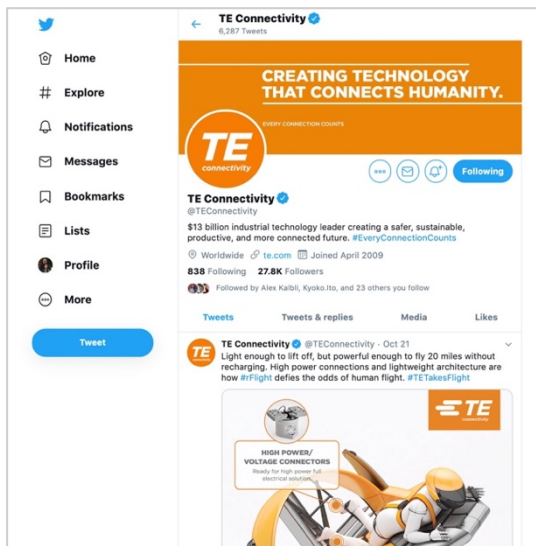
Home

Explore

Notifications

Messages

Bookmarks

Lists

Profile

More

Tweet

TE Connectivity
6,287 Tweets

CREATING TECHNOLOGY THAT CONNECTS HUMANITY.

EVERY CONNECTION COUNTS

TE connectivity

Following

TE Connectivity
@TEConnectivity

$13 billion industrial technology leader creating a safer, sustainable, productive, and more connected future. #EveryConnectionCounts

Worldwide te.com Joined April 2009

838 Following 27.8K Followers

Followed by Alex Kalbli, Kyoko.Ito, and 23 others you follow

Tweets Tweets & replies Media Likes

TE Connectivity @TEConnectivity · Oct 21
Light enough to lift off, but powerful enough to fly 20 miles without recharging. High power connections and lightweight architecture are how #rFlight defies the odds of human flight. #TETakesFlight

TE connectivity

HIGH POWER/ VOLTAGE CONNECTORS
Ready for high power full electrical solution